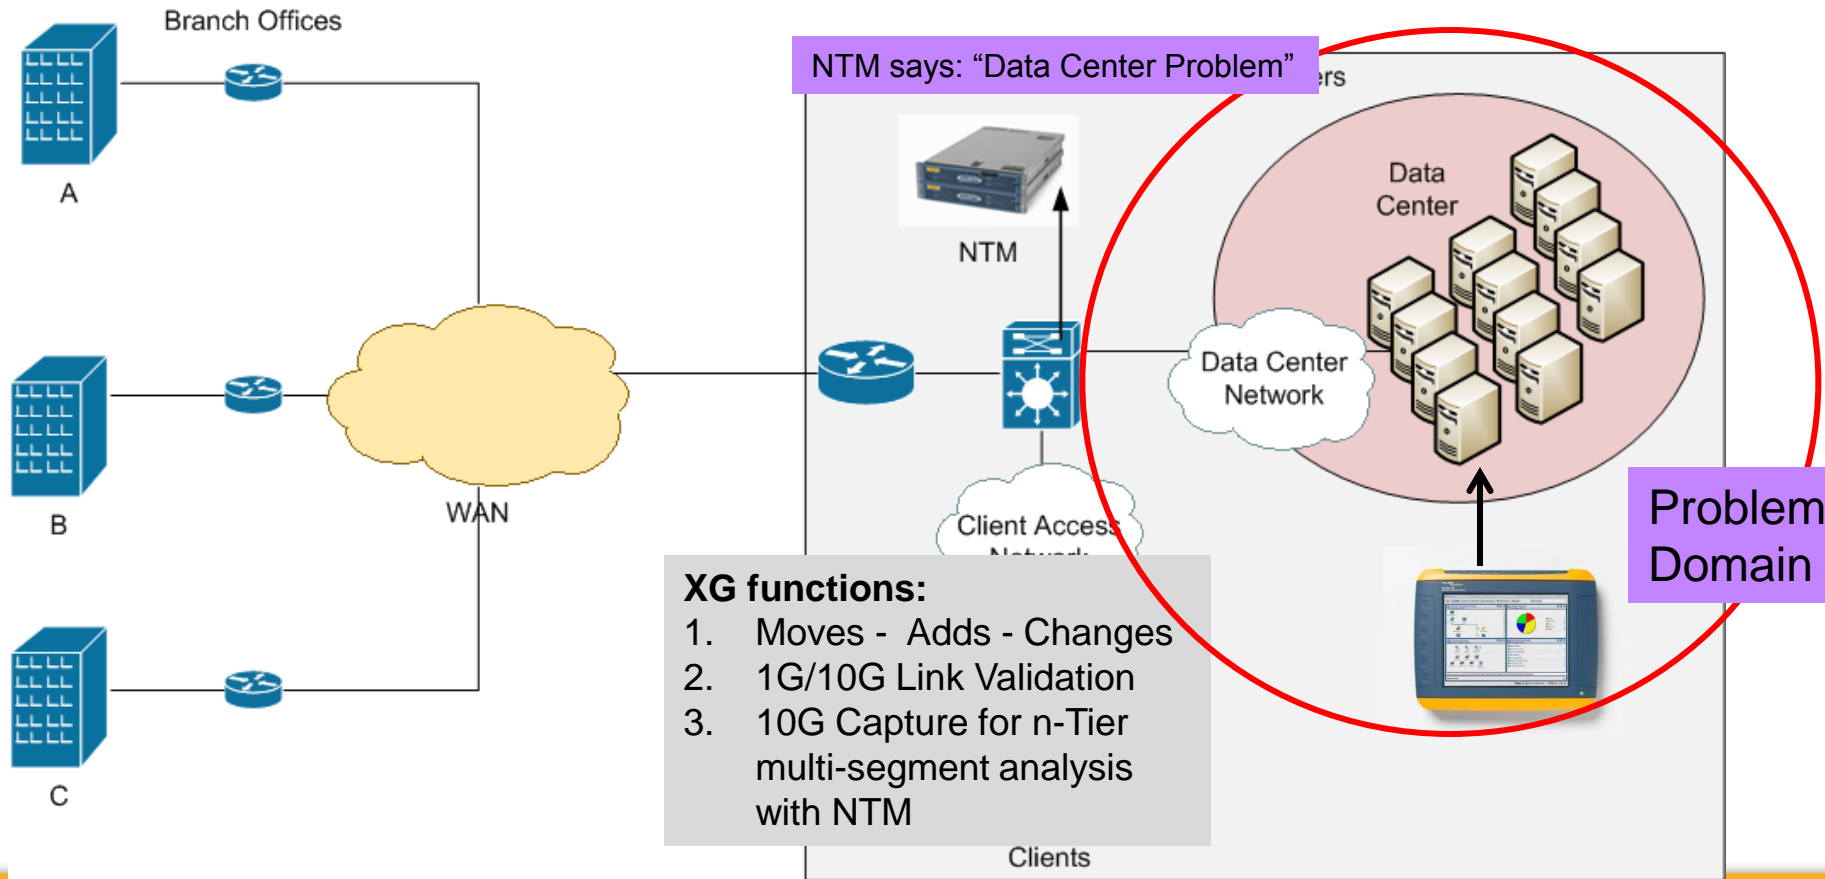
Branch Offices

A

B

C

WAN

NTM says: “Data Center Problem”

ers

NTM

Data Center

Data Center Network

Client Access Network

Problem Domain

XG functions:
1. Moves - Adds - Changes
2. 1G/10G Link Validation
3. 10G Capture for n-Tier multi-segment analysis with NTM

Clients